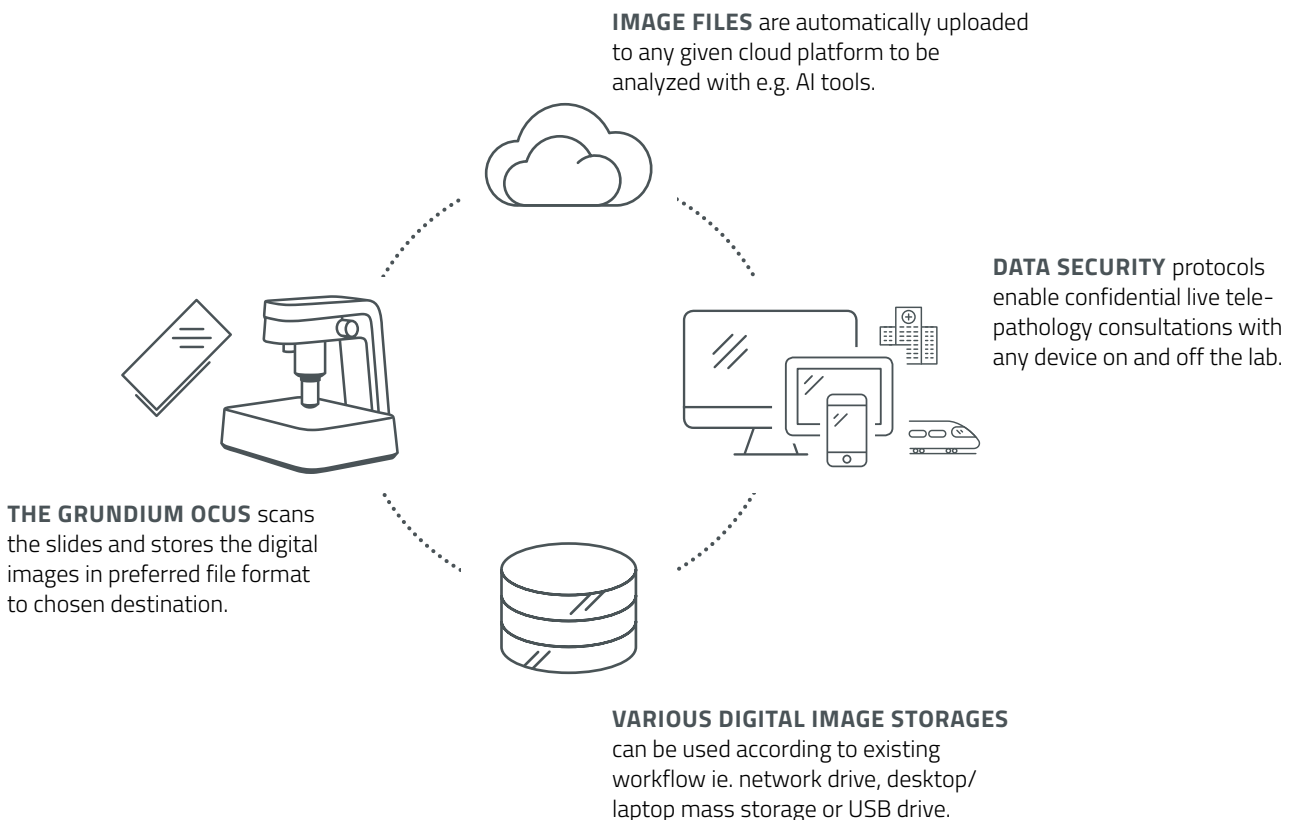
**IMAGE FILES** are automatically uploaded to any given cloud platform to be analyzed with e.g. AI tools.

**DATA SECURITY** protocols enable confidential live telepathology consultations with any device on and off the lab.

**THE GRUNDIUM OCUS** scans the slides and stores the digital images in preferred file format to chosen destination.

**VARIOUS DIGITAL IMAGE STORAGES** can be used according to existing workflow ie. network drive, desktop/ laptop mass storage or USB drive.